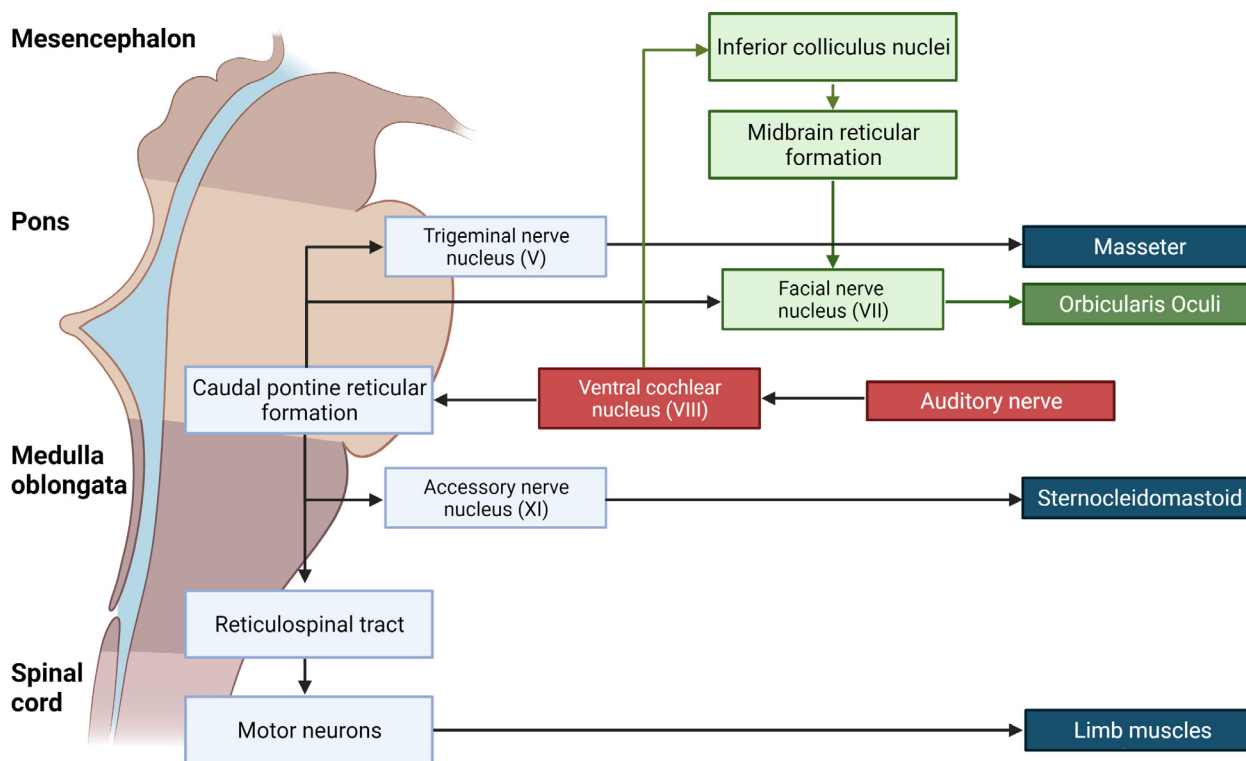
Mesencephalon

Pons

Medulla oblongata

Spinal cord

Inferior colliculus nuclei

Midbrain reticular formation

Trigeminal nerve nucleus (V)

Masseter

Facial nerve nucleus (VII)

Orbicularis Oculi

Caudal pontine reticular formation

Ventral cochlear nucleus (VIII)

Auditory nerve

Accessory nerve nucleus (XI)

Sternocleidomastoid

Reticulospinal tract

Motor neurons

Limb muscles